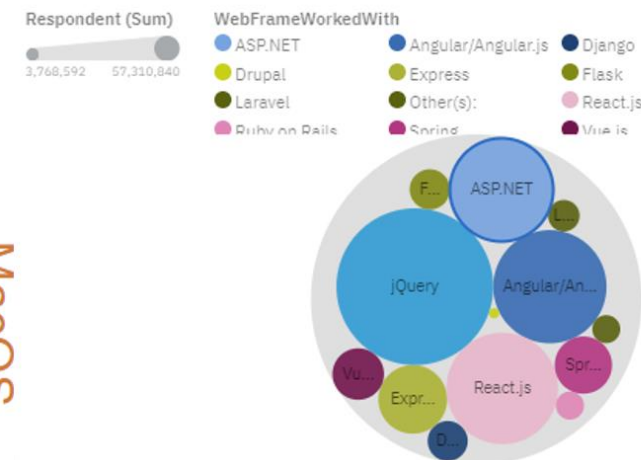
Respondent (Sum)
3,768,592 57,310,840

WebFrameWorkedWith
ASP.NET
Angular/Angular.js
Django
Drupal
Express
Flask
Laravel
Other(s):
React.js
Ruby on Rails
Spring
Vue.js

MacOS

F...
ASP.NET
L...
jQuery
Angular/An...
Vu...
Spr...
Expr...
React.js
D...